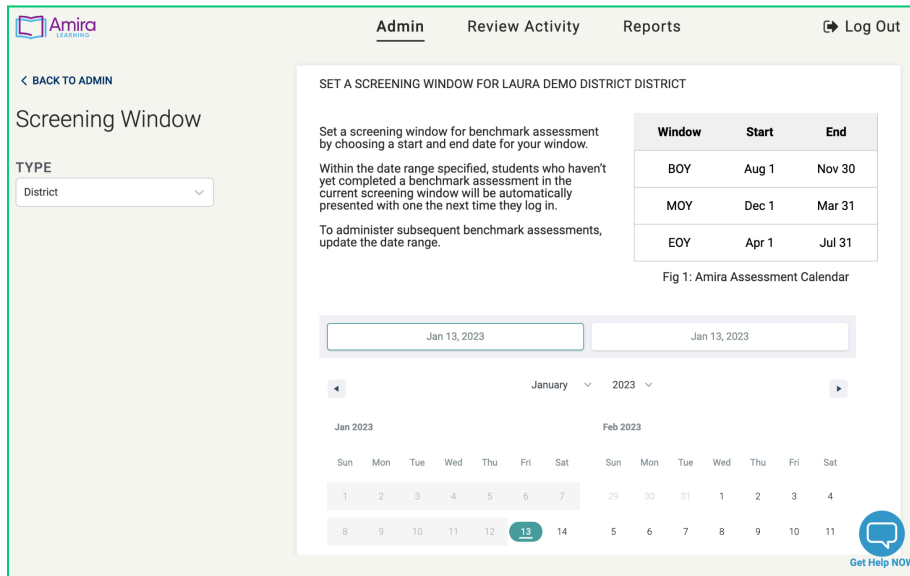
Amira LEARNING

Admin Review Activity Reports Log Out

< BACK TO ADMIN

Screening Window

TYPE

District

SET A SCREENING WINDOW FOR LAURA DEMO DISTRICT DISTRICT

Set a screening window for benchmark assessment by choosing a start and end date for your window.

Within the date range specified, students who haven't yet completed a benchmark assessment in the current screening window will be automatically presented with one the next time they log in.

To administer subsequent benchmark assessments, update the date range.

| Window | Start | End |
|---|---|---|
| BOY | Aug 1 | Nov 30 |
| MOY | Dec 1 | Mar 31 |
| EOY | Apr 1 | Jul 31 |

Fig 1: Amira Assessment Calendar

Jan 13, 2023 Jan 13, 2023

January 2023

Jan 2023

| Sun | Mon | Tue | Wed | Thu | Fri | Sat |
|---|---|---|---|---|---|---|
| 1 | 2 | 3 | 4 | 5 | 6 | 7 |
| 8 | 9 | 10 | 11 | 12 | 13 | 14 |

Feb 2023

| Sun | Mon | Tue | Wed | Thu | Fri | Sat |
|---|---|---|---|---|---|---|
| 29 | 30 | 31 | 1 | 2 | 3 | 4 |
| 5 | 6 | 7 | 8 | 9 | 10 | 11 |

Get Help NOV